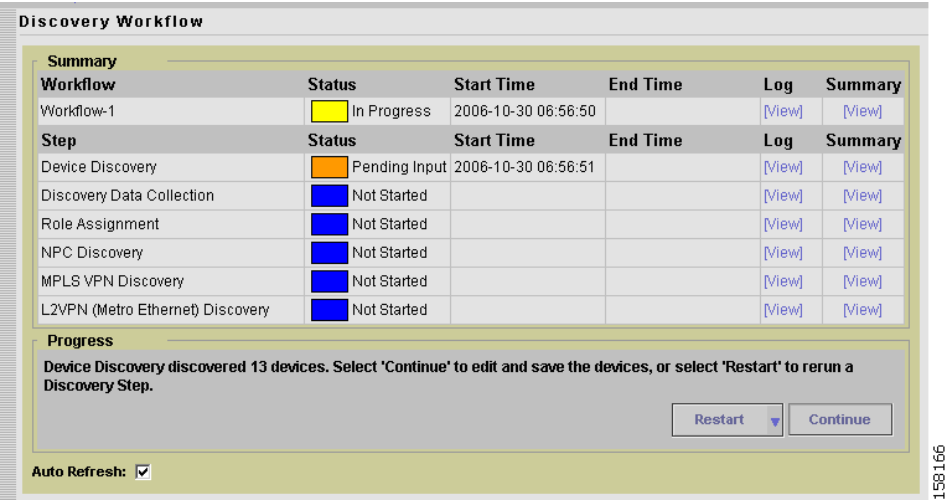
Discovery Workflow

Summary

| Workflow | Status | Start Time | End Time | Log | Summary |
|---|---|---|---|---|---|
| Workflow-1 | In Progress | 2006-10-30 06:56:50 | | [View] | [View] |
| **Step** | **Status** | **Start Time** | **End Time** | **Log** | **Summary** |
| Device Discovery | Pending Input | 2006-10-30 06:56:51 | | [View] | [View] |
| Discovery Data Collection | Not Started | | | [View] | [View] |
| Role Assignment | Not Started | | | [View] | [View] |
| NPC Discovery | Not Started | | | [View] | [View] |
| MPLS VPN Discovery | Not Started | | | [View] | [View] |
| L2VPN (Metro Ethernet) Discovery | Not Started | | | [View] | [View] |

Progress

Device Discovery discovered 13 devices. Select 'Continue' to edit and save the devices, or select 'Restart' to rerun a Discovery Step.

Restart Continue

Auto Refresh: ☑

158166